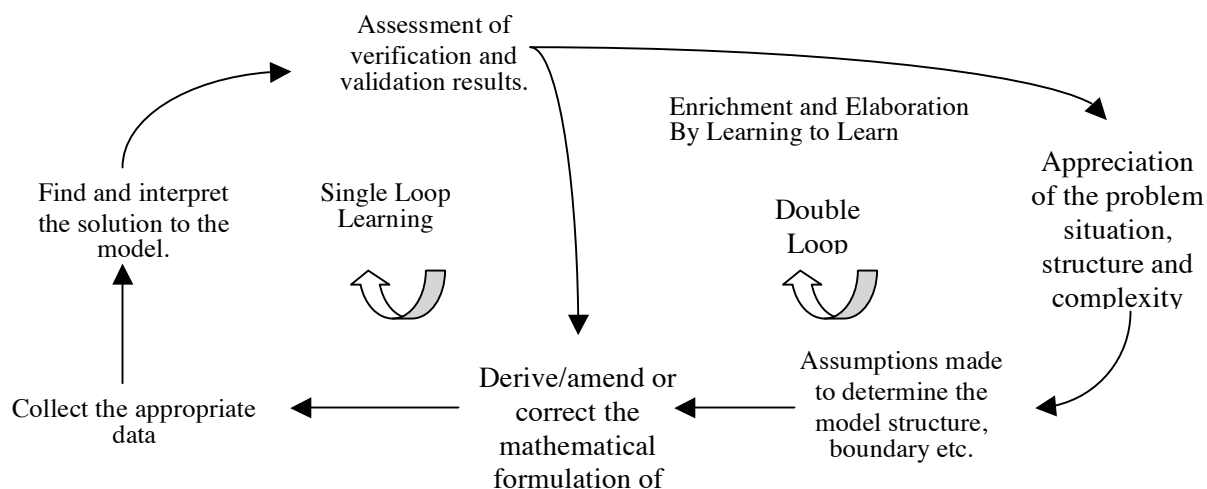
Assessment of verification and validation results.

Enrichment and Elaboration By Learning to Learn

Find and interpret the solution to the model.

Single Loop Learning

Double Loop

Appreciation of the problem situation, structure and complexity

Assumptions made to determine the model structure, boundary etc.

Derive/amend or correct the mathematical formulation of

Collect the appropriate data